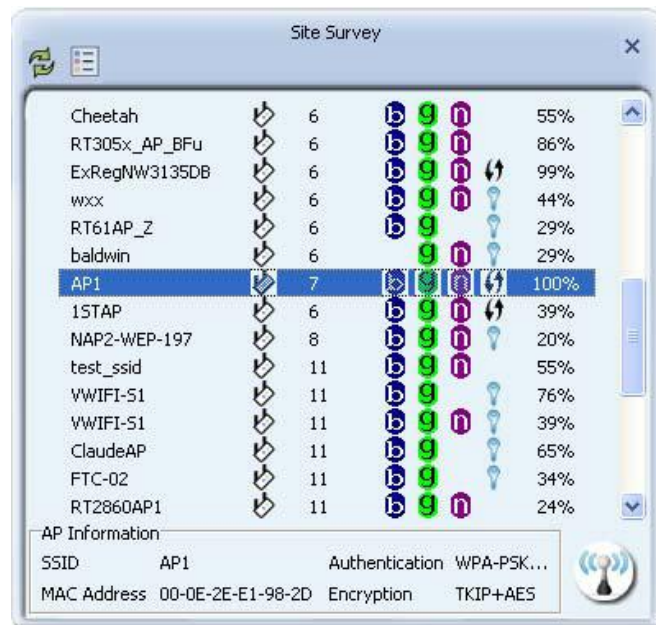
Site Survey

| | | | | | | |
|---|---|---|---|---|---|---|
| Cheetah | 6 | b | g | n | | 55% |
| RT305x_AP_BFu | 6 | b | g | n | | 86% |
| ExRegNW3135DB | 6 | b | g | n | | 99% |
| wxx | 6 | b | g | n | | 44% |
| RT61AP_Z | 6 | b | g | | | 29% |
| baldwin | 6 | | g | n | | 29% |
| AP1 | 7 | b | g | n | | 100% |
| 1STAP | 6 | b | g | n | | 39% |
| NAP2-WEP-197 | 8 | b | g | n | | 20% |
| test_ssid | 11 | b | g | n | | 55% |
| VWIFI-S1 | 11 | b | g | | | 76% |
| VWIFI-S1 | 11 | b | g | n | | 39% |
| ClaudeAP | 11 | b | g | | | 65% |
| FTC-02 | 11 | b | g | | | 34% |
| RT2860AP1 | 11 | b | g | n | | 24% |

AP Information
SSID AP1 Authentication WPA-PSK...
MAC Address 00-0E-2E-E1-98-2D Encryption TKIP+AES